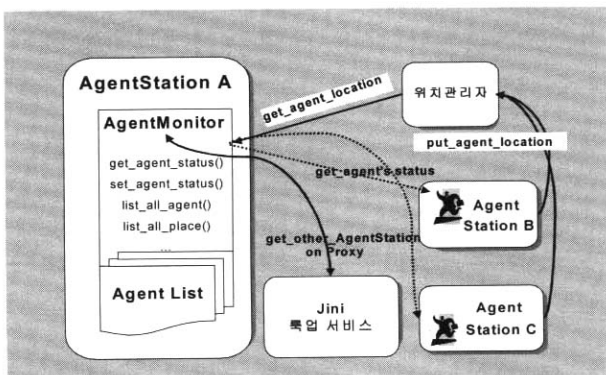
AgentStation A

AgentMonitor

get_agent_status()
set_agent_status()
list_all_agent()
list_all_place()
...

Agent List

get_agent_location

위치관리자

put_agent_location

get_agent's status

Agent Station B

get_other_AgentStation on Proxy

Jini 룩업 서비스

Agent Station C